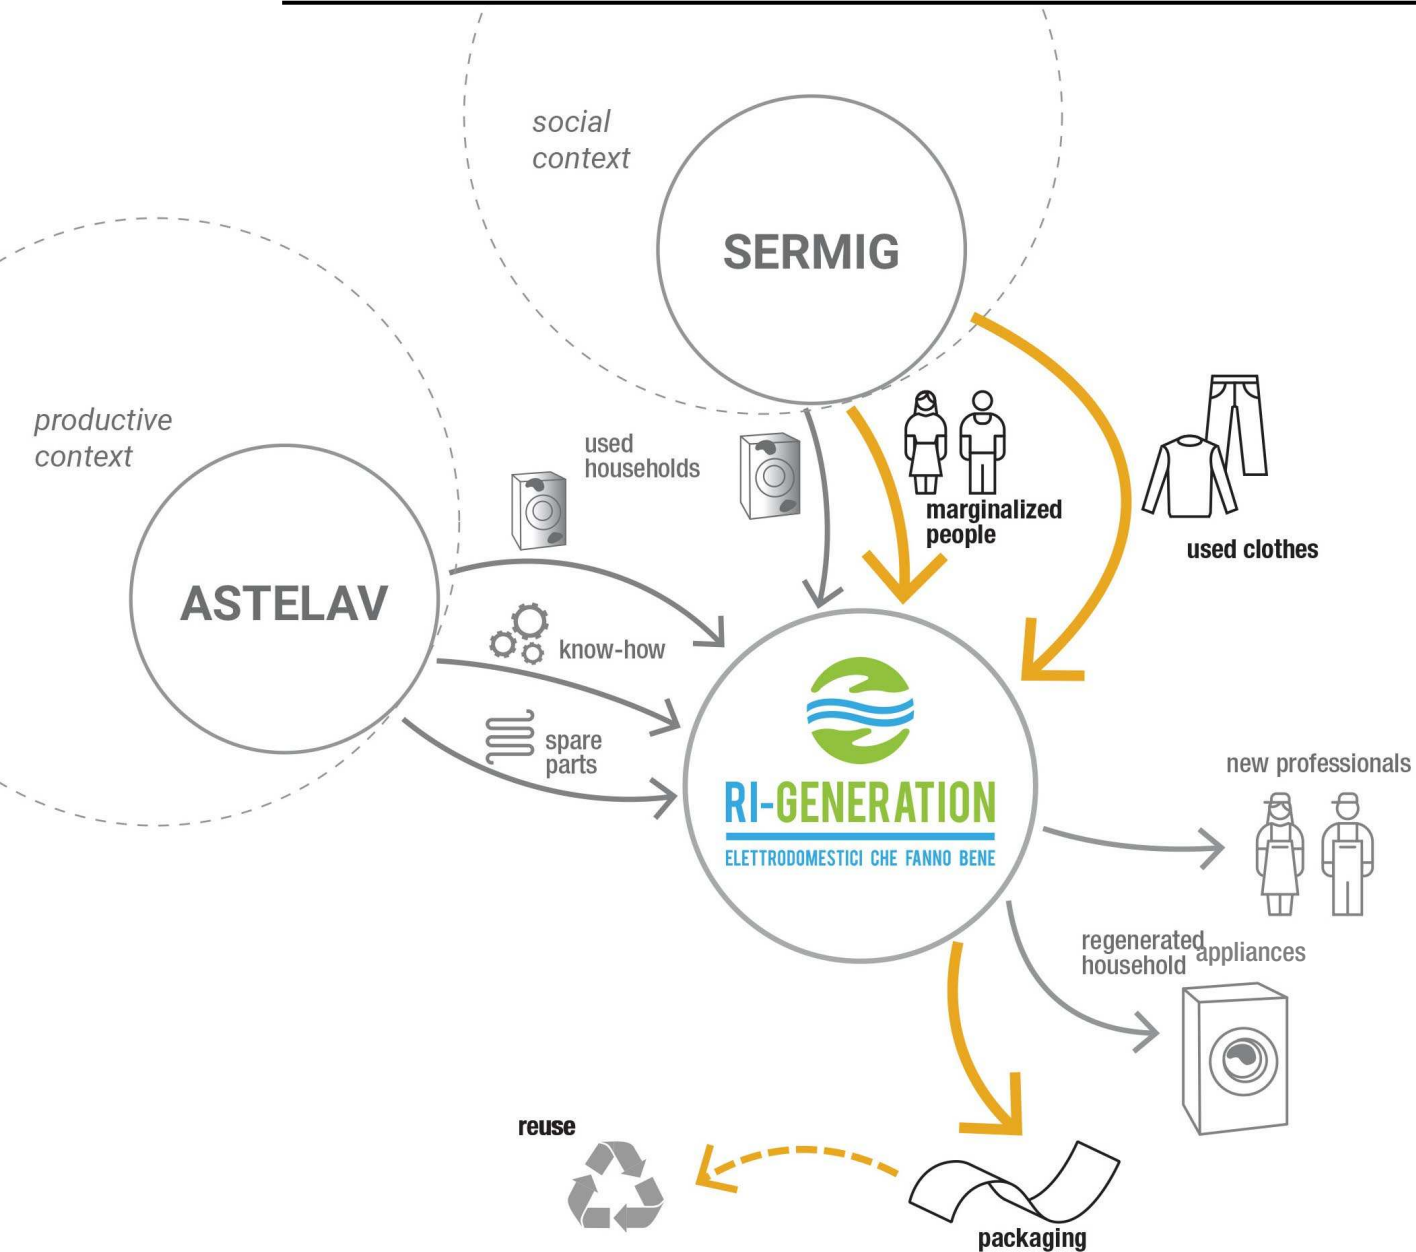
social context

SERMIG

productive context

ASTELAV

used households

marginalized people

used clothes

know-how

spare parts

RI-GENERATION

ELETTRODOMESTICI CHE FANNO BENE

new professionals

regenerated household appliances

reuse

packaging